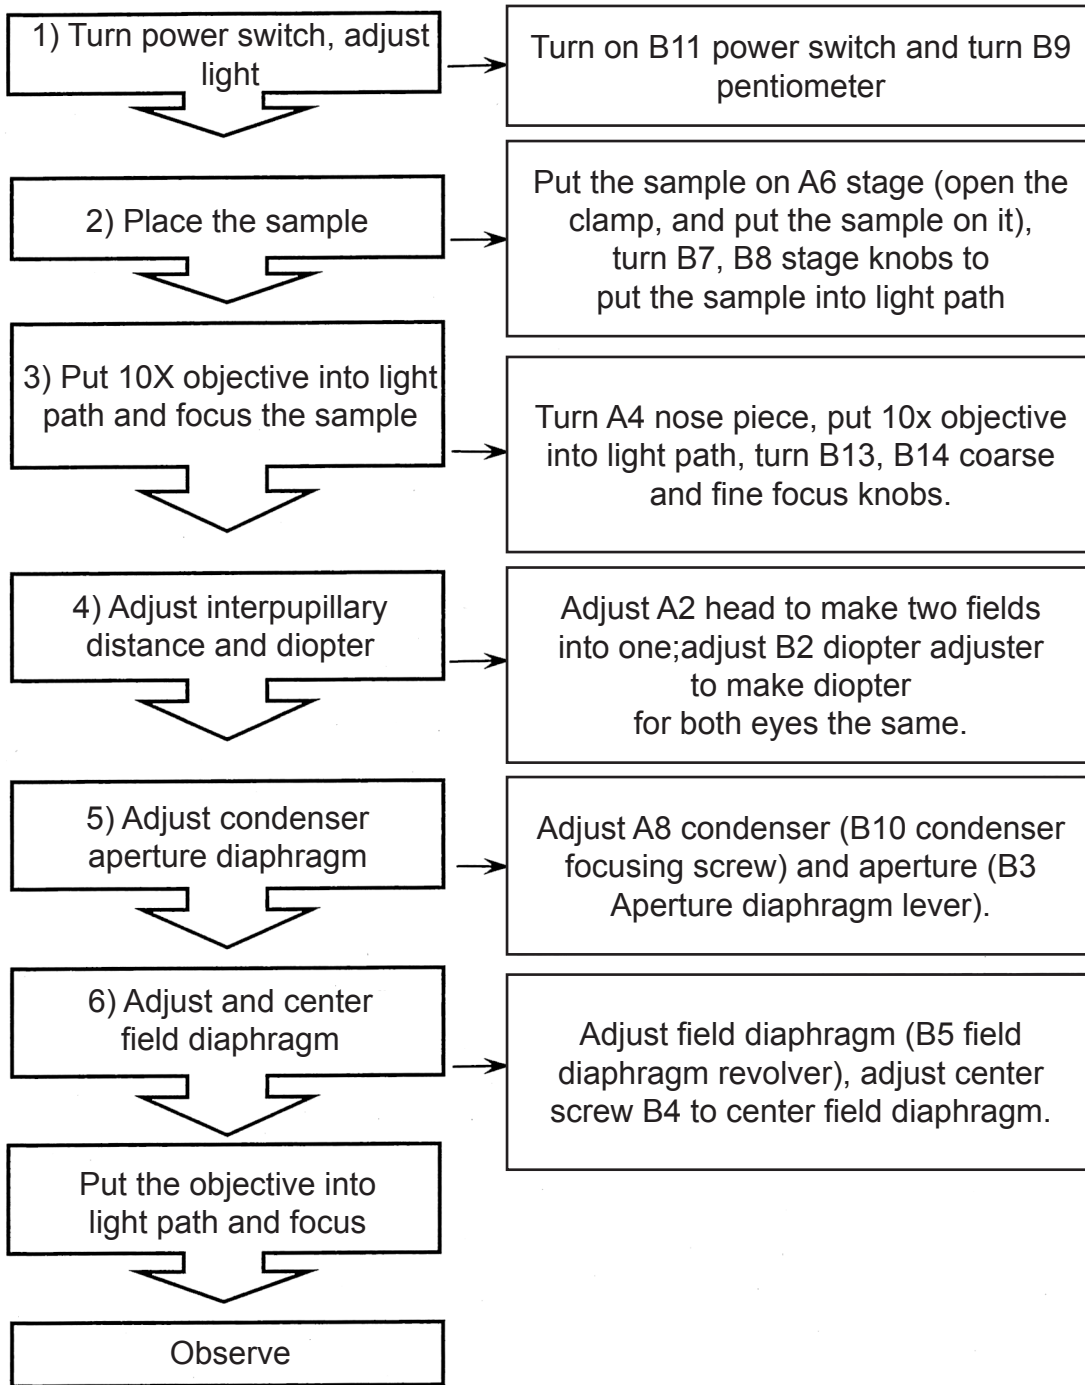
1) Turn power switch, adjust light

Turn on B11 power switch and turn B9 pentiometer

2) Place the sample

Put the sample on A6 stage (open the clamp, and put the sample on it), turn B7, B8 stage knobs to put the sample into light path

3) Put 10X objective into light path and focus the sample

Turn A4 nose piece, put 10x objective into light path, turn B13, B14 coarse and fine focus knobs.

4) Adjust interpupillary distance and diopter

Adjust A2 head to make two fields into one;adjust B2 diopter adjuster to make diopter for both eyes the same.

5) Adjust condenser aperture diaphragm

Adjust A8 condenser (B10 condenser focusing screw) and aperture (B3 Aperture diaphragm lever).

6) Adjust and center field diaphragm

Adjust field diaphragm (B5 field diaphragm revolver), adjust center screw B4 to center field diaphragm.

Put the objective into light path and focus

Observe